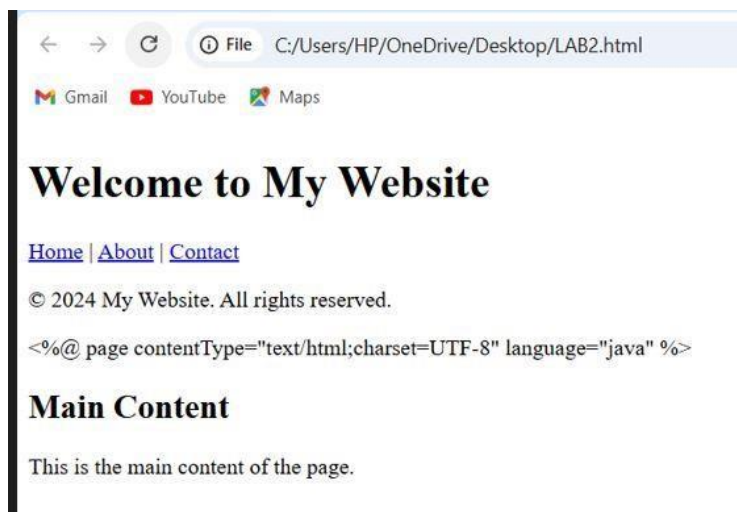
File C:/Users/HP/OneDrive/Desktop/LAB2.html

Gmail YouTube Maps

# Welcome to My Website

Home | About | Contact

© 2024 My Website. All rights reserved.

<%@ page contentType="text/html;charset=UTF-8" language="java" %>

## Main Content

This is the main content of the page.